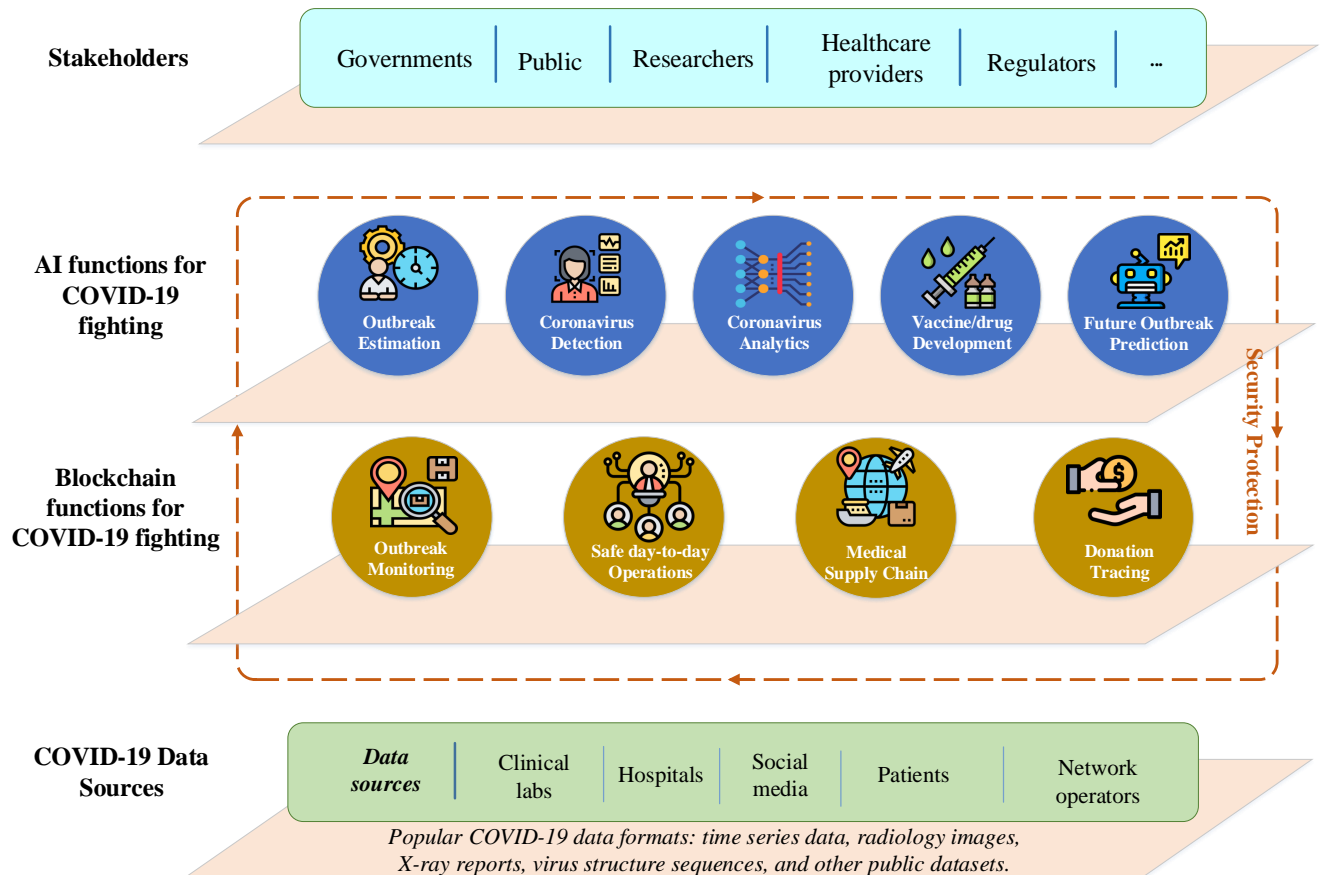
Stakeholders

| Governments | Public | Researchers | Healthcare providers | Regulators | ... |
|---|---|---|---|---|---|

AI functions for COVID-19 fighting

Outbreak Estimation

Coronavirus Detection

Coronavirus Analytics

Vaccine/drug Development

Future Outbreak Prediction

Security Protection

Blockchain functions for COVID-19 fighting

Outbreak Monitoring

Safe day-to-day Operations

Medical Supply Chain

Donation Tracing

COVID-19 Data Sources

| *Data sources* | Clinical labs | Hospitals | Social media | Patients | Network operators |
|---|---|---|---|---|---|

*Popular COVID-19 data formats: time series data, radiology images, X-ray reports, virus structure sequences, and other public datasets.*